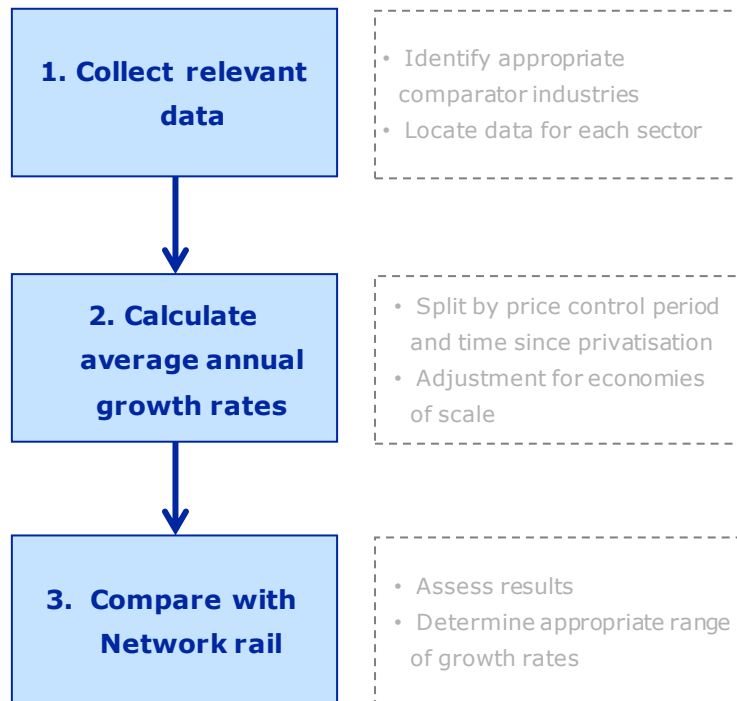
1. Collect relevant data

• Identify appropriate comparator industries
• Locate data for each sector

2. Calculate average annual growth rates

• Split by price control period and time since privatisation
• Adjustment for economies of scale

3. Compare with Network rail

• Assess results
• Determine appropriate range of growth rates